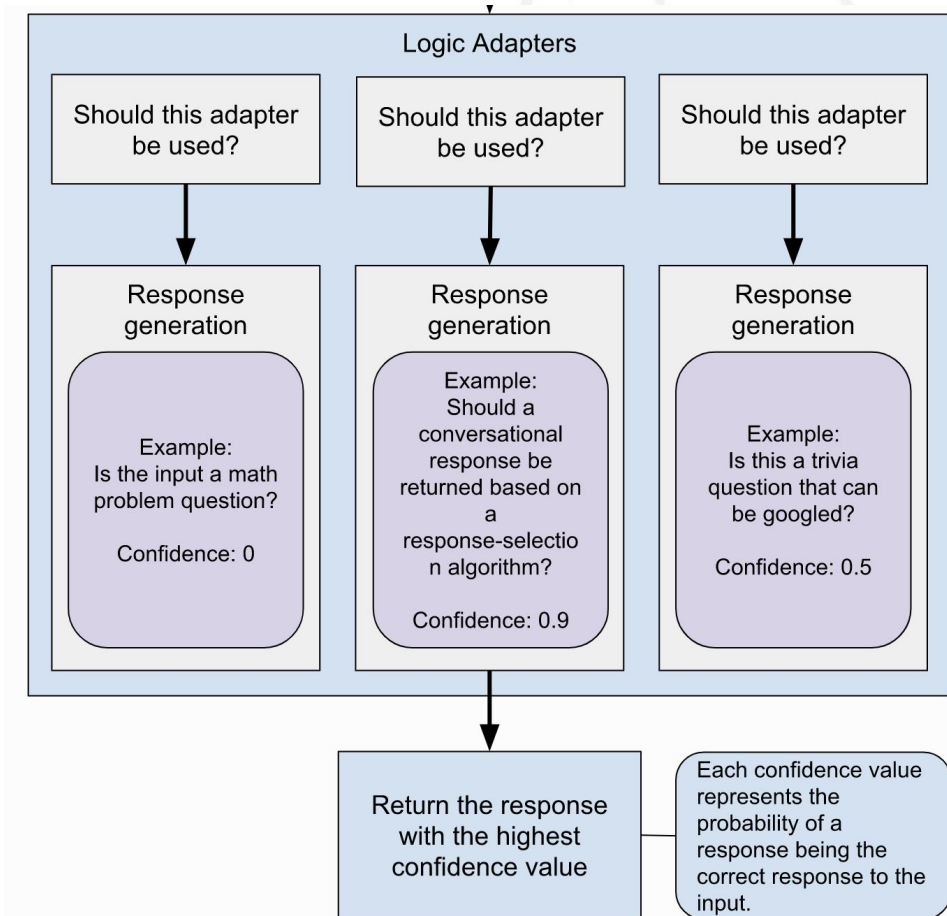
Logic Adapters

Should this adapter be used?

Should this adapter be used?

Should this adapter be used?

Response generation

Example: Is the input a math problem question?

Confidence: 0

Response generation

Example: Should a conversational response be returned based on a response-selection algorithm?

Confidence: 0.9

Response generation

Example: Is this a trivia question that can be googled?

Confidence: 0.5

Return the response with the highest confidence value

Each confidence value represents the probability of a response being the correct response to the input.